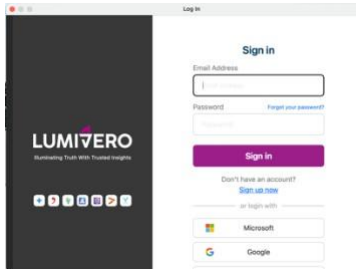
Log In

LUMIVERO
Illuminating Truth With Trusted Insights

Sign in

Email Address

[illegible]

Password

Forgot your password?

Password

Sign in

Don't have an account?
Sign up now

or login with

Microsoft

Google